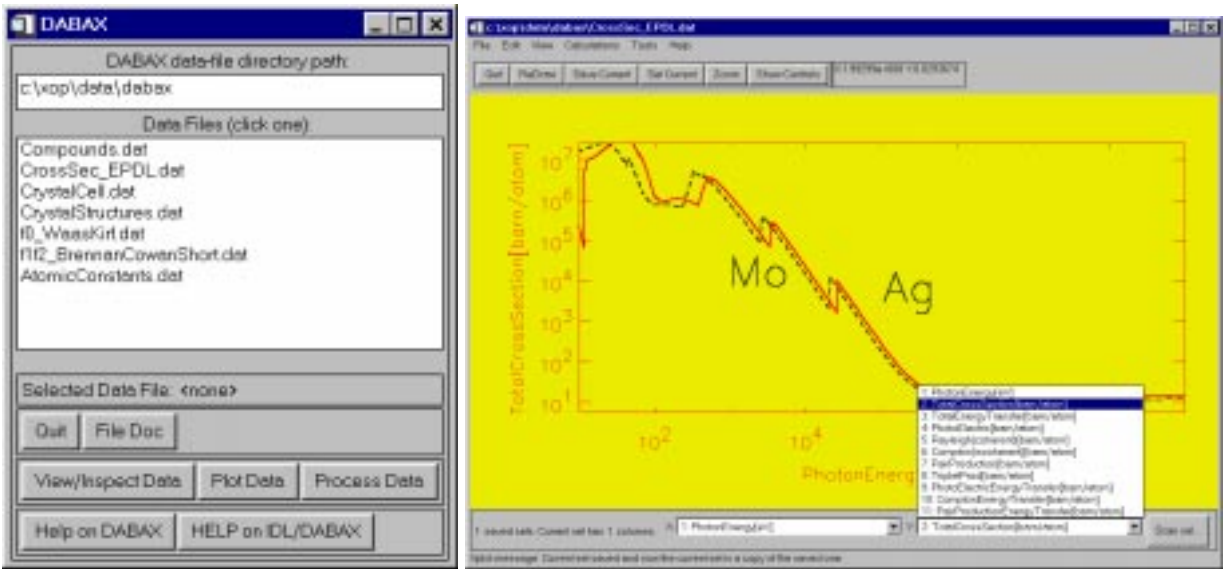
DABAX

DABAX data-file directory path:

c:\xop\data\dabax

Data Files (click one):

Compounds.dat
CrossSec_EPDL.dat
CrystalCell.dat
CrystalStructures.dat
f0_WaasKirf.dat
f1f2_BrennanCowanShort.dat
AtomicConstants.dat

Selected Data File: <none>

Quit
File Doc

View/Inspect Data
Plot Data
Process Data

Help on DABAX
HELP on IDL/DABAX

c:\xop\data\dabax\CrossSec_EPDL.dat

File Edit View Calculations Tools Help

Quit ReDraw Save Current Set Current Zoom Show Cursor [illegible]

$10^7$
$10^6$
$10^5$
$10^4$
$10^3$
$10^2$
$10^1$

TotalCrossSection[barn/atom]

Mo

Ag

$10^2$
$10^4$

PhotonEnerg

1: PhotonEnergy[eV]
2: TotalCrossSection[barn/atom]
3: TotalEnergyTransfer[barn/atom]
4: PhotoElectric[barn/atom]
5: Rayleigh(coherent)[barn/atom]
6: Compton(incoherent)[barn/atom]
7: PairProduction[barn/atom]
8: TripletProd[barn/atom]
9: PhotoElectricEnergyTransfer[barn/atom]
10: ComptonEnergyTransfer[barn/atom]
11: PairProductionEnergyTransfer[barn/atom]

1 saved sets. Current set has 1 columns. X: 1: PhotonEnergy[eV] Y: 2: TotalCrossSection[barn/atom] Scan set

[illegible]